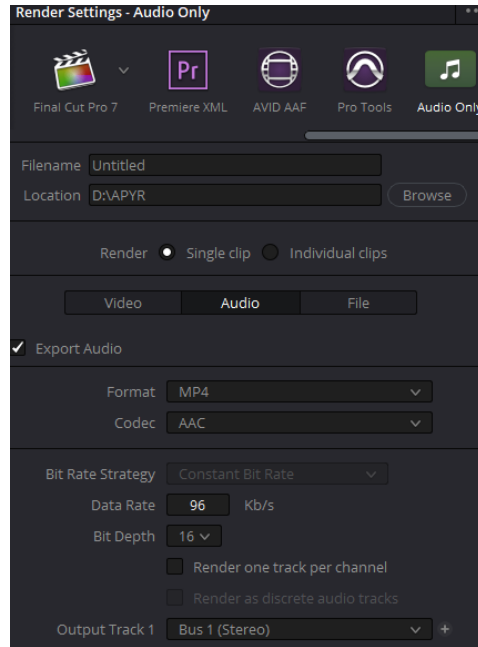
Render Settings - Audio Only

Pr

Final Cut Pro 7
Premiere XML
AVID AAF
Pro Tools
Audio Only

Filename Untitled
Location D:\APYR
Browse

Render Single clip Individual clips

Video
Audio
File

Export Audio

Format MP4
Codec AAC

Bit Rate Strategy Constant Bit Rate
Data Rate 96 Kb/s
Bit Depth 16
Render one track per channel
Render as discrete audio tracks
Output Track 1 Bus 1 (Stereo)